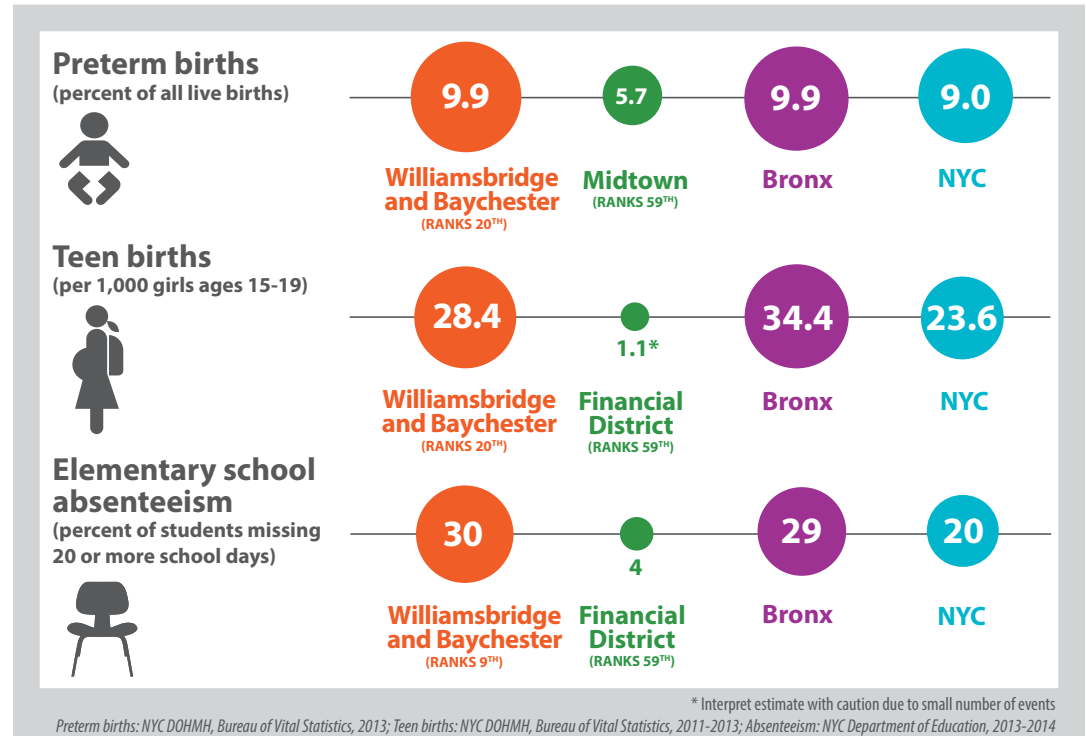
Preterm births
(percent of all live births)

9.9
Williamsbridge and Baychester
(RANKS 20$^{TH}$)

5.7
Midtown
(RANKS 59$^{TH}$)

9.9
Bronx

9.0
NYC

Teen births
(per 1,000 girls ages 15-19)

28.4
Williamsbridge and Baychester
(RANKS 20$^{TH}$)

1.1*
Financial District
(RANKS 59$^{TH}$)

34.4
Bronx

23.6
NYC

Elementary school absenteeism
(percent of students missing 20 or more school days)

30
Williamsbridge and Baychester
(RANKS 9$^{TH}$)

4
Financial District
(RANKS 59$^{TH}$)

29
Bronx

20
NYC

* Interpret estimate with caution due to small number of events

Preterm births: NYC DOHMH, Bureau of Vital Statistics, 2013; Teen births: NYC DOHMH, Bureau of Vital Statistics, 2011-2013; Absenteeism: NYC Department of Education, 2013-2014